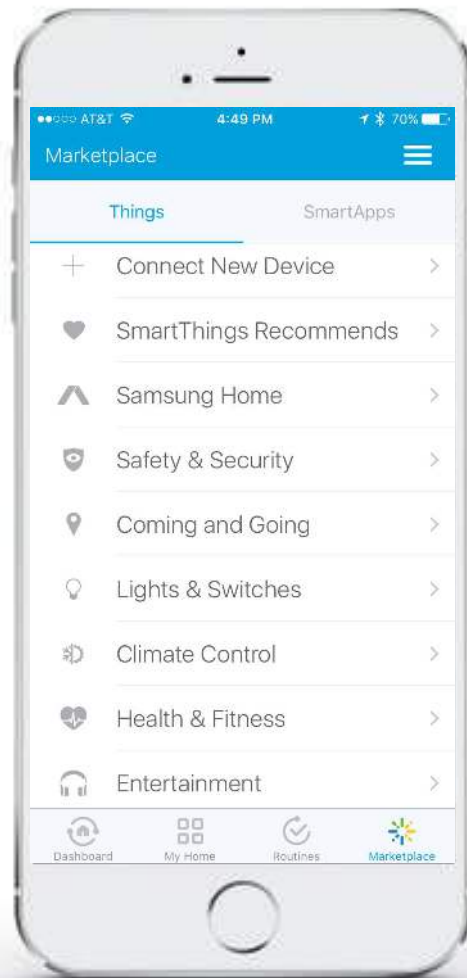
●●○○○ AT&T 4:49 PM 70%

Marketplace

Things

SmartApps

Connect New Device

SmartThings Recommends

Samsung Home

Safety & Security

Coming and Going

Lights & Switches

Climate Control

Health & Fitness

Entertainment

Dashboard

My Home

Routines

Marketplace